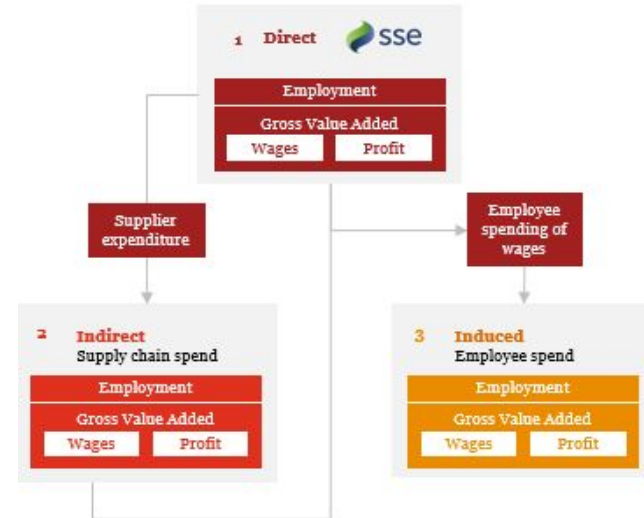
1 Direct sse

Employment

Gross Value Added

Wages

Profit

Supplier expenditure

Employee spending of wages

2 Indirect
Supply chain spend

Employment

Gross Value Added

Wages

Profit

3 Induced
Employee spend

Employment

Gross Value Added

Wages

Profit